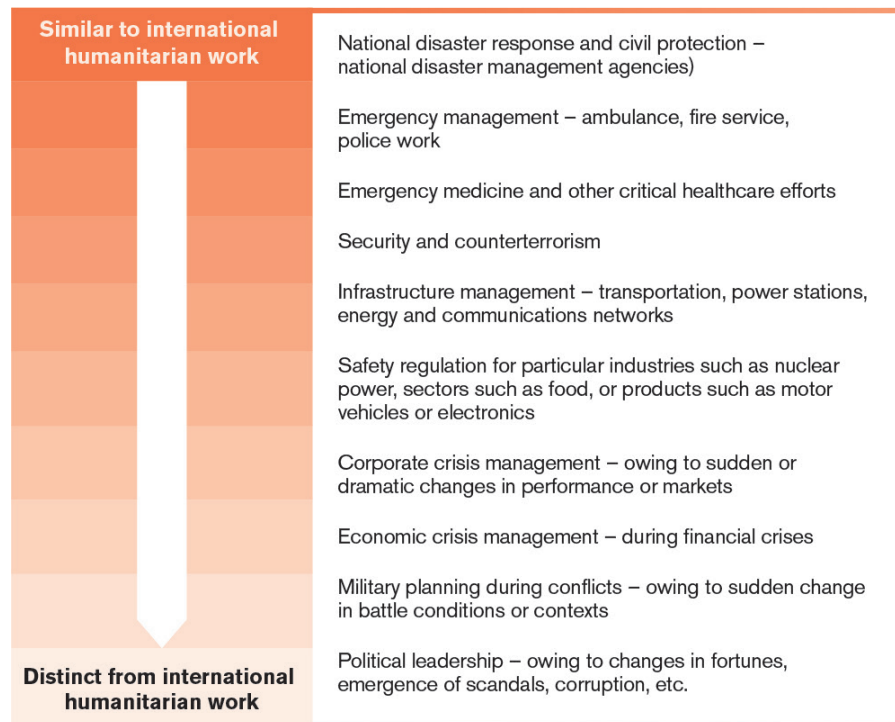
Similar to international humanitarian work

Distinct from international humanitarian work

National disaster response and civil protection – national disaster management agencies)

Emergency management – ambulance, fire service, police work

Emergency medicine and other critical healthcare efforts

Security and counterterrorism

Infrastructure management – transportation, power stations, energy and communications networks

Safety regulation for particular industries such as nuclear power, sectors such as food, or products such as motor vehicles or electronics

Corporate crisis management – owing to sudden or dramatic changes in performance or markets

Economic crisis management – during financial crises

Military planning during conflicts – owing to sudden change in battle conditions or contexts

Political leadership – owing to changes in fortunes, emergence of scandals, corruption, etc.